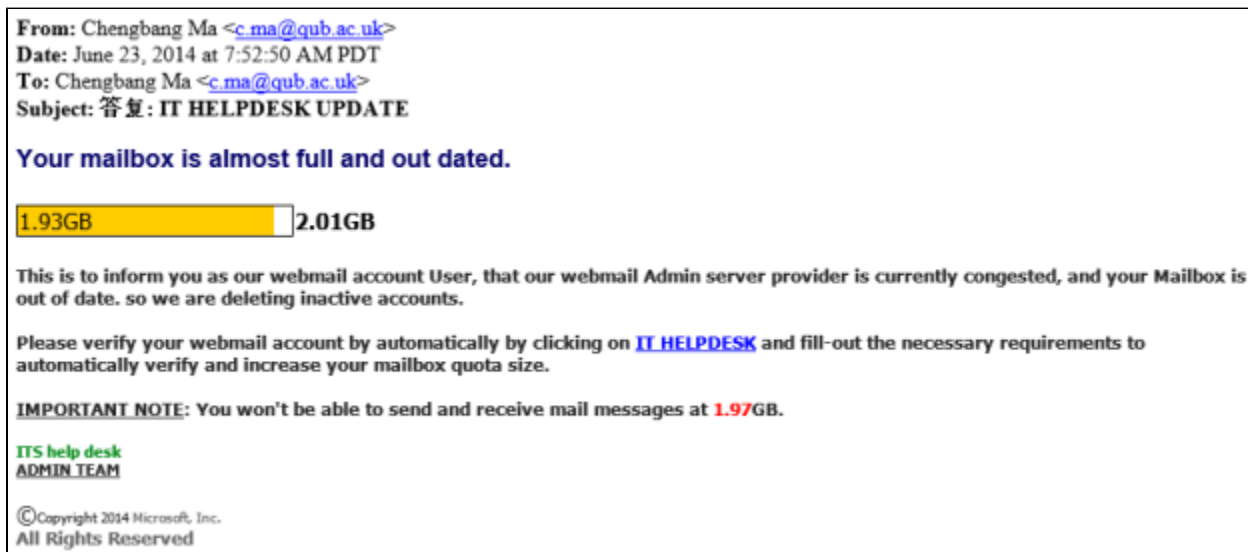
**From:** Chengbang Ma <c.ma@qub.ac.uk>
**Date:** June 23, 2014 at 7:52:50 AM PDT
**To:** Chengbang Ma <c.ma@qub.ac.uk>
**Subject:** 答复: IT HELPDESK UPDATE

Your mailbox is almost full and out dated.

1.93GB 2.01GB

This is to inform you as our webmail account User, that our webmail Admin server provider is currently congested, and your Mailbox is out of date. so we are deleting inactive accounts.

Please verify your webmail account by automatically by clicking on IT HELPDESK and fill-out the necessary requirements to automatically verify and increase your mailbox quota size.

IMPORTANT NOTE: You won't be able to send and receive mail messages at 1.97GB.

ITS help desk
ADMIN TEAM

©Copyright 2014 Microsoft, Inc.
All Rights Reserved